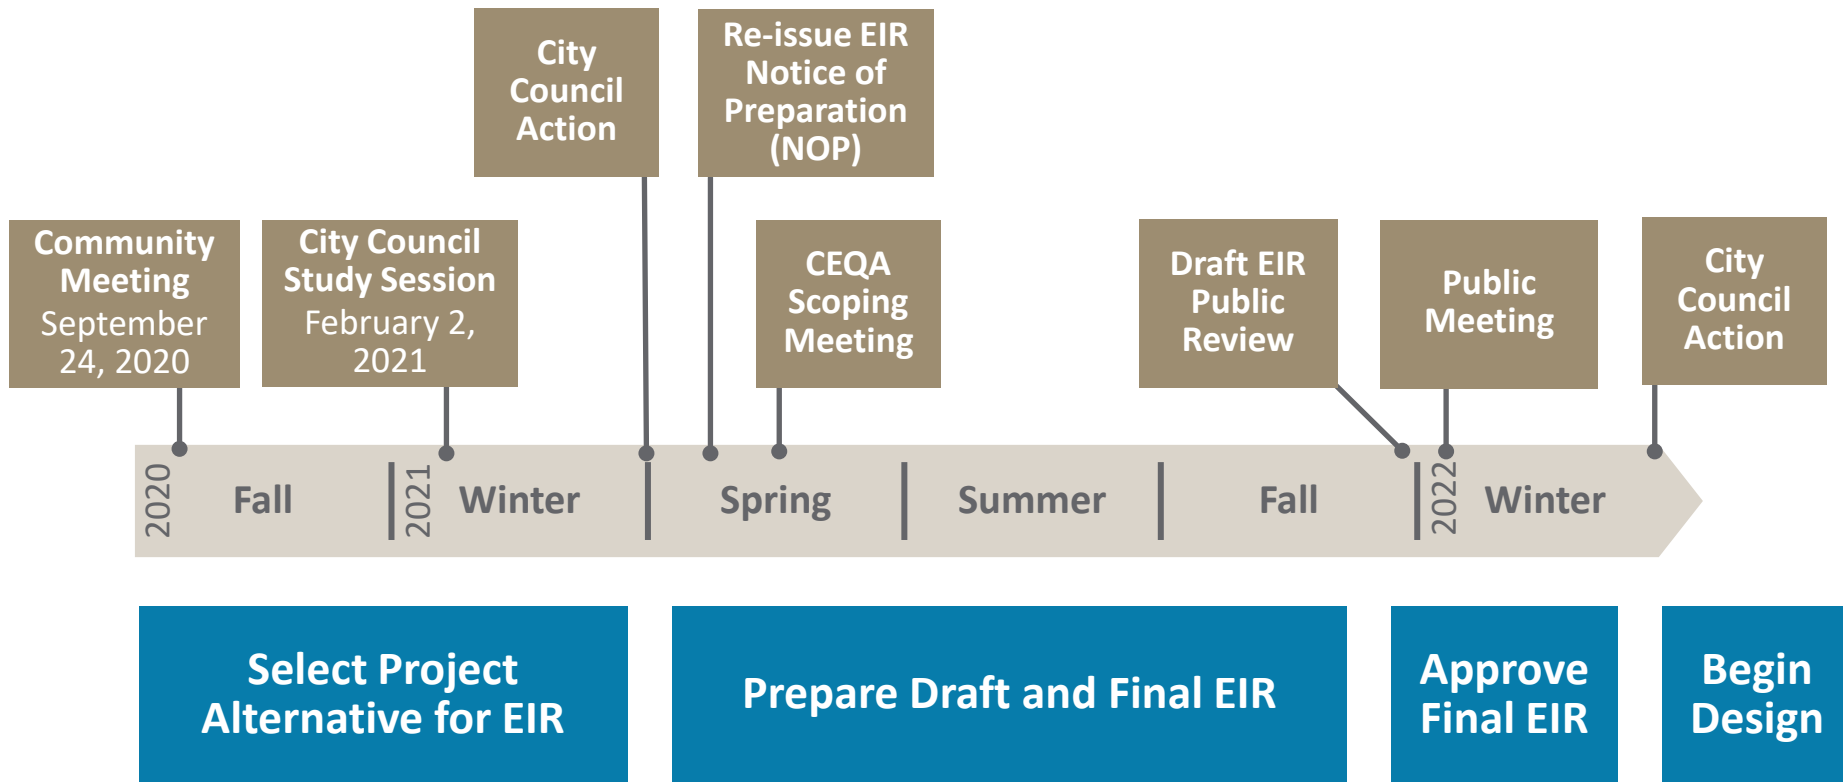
City Council Action

Re-issue EIR Notice of Preparation (NOP)

Community Meeting September 24, 2020

City Council Study Session February 2, 2021

CEQA Scoping Meeting

Draft EIR Public Review

Public Meeting

City Council Action

2020 Fall 2021 Winter Spring Summer Fall 2022 Winter

Select Project Alternative for EIR

Prepare Draft and Final EIR

Approve Final EIR

Begin Design